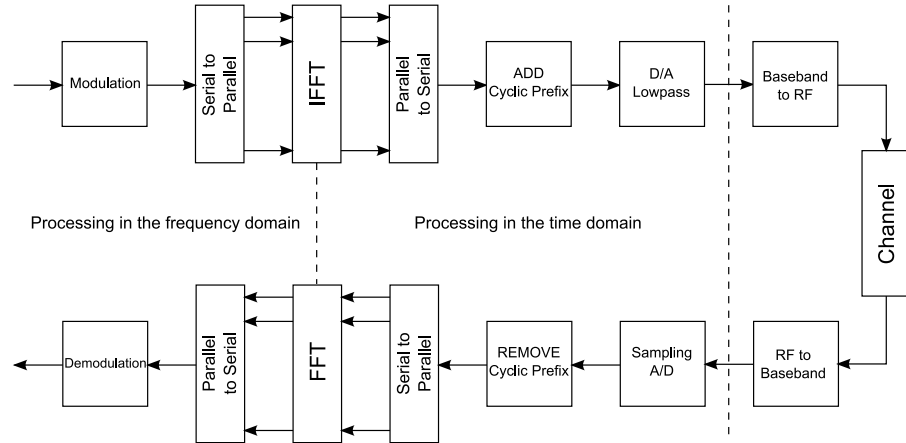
Modulation

Serial to Parallel

IFFT

Parallel to Serial

ADD Cyclic Prefix

D/A Lowpass

Baseband to RF

Channel

Processing in the frequency domain

Processing in the time domain

Demodulation

Parallel to Serial

FFT

Serial to Parallel

REMOVE Cyclic Prefix

Sampling A/D

RF to Baseband